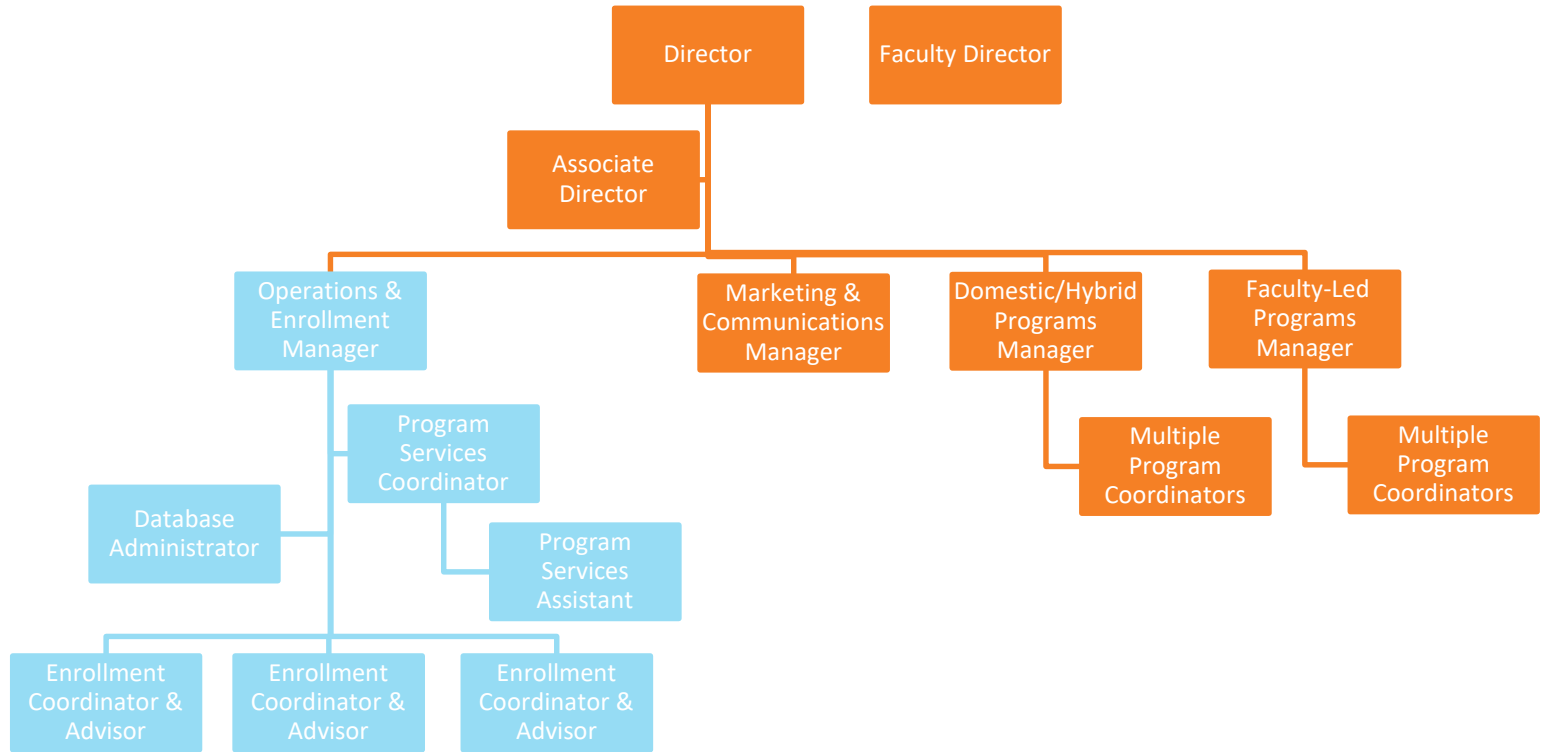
Director

Faculty Director

Associate Director

Operations & Enrollment Manager

Marketing & Communications Manager

Domestic/Hybrid Programs Manager

Faculty-Led Programs Manager

Program Services Coordinator

Multiple Program Coordinators

Multiple Program Coordinators

Database Administrator

Program Services Assistant

Enrollment Coordinator & Advisor

Enrollment Coordinator & Advisor

Enrollment Coordinator & Advisor